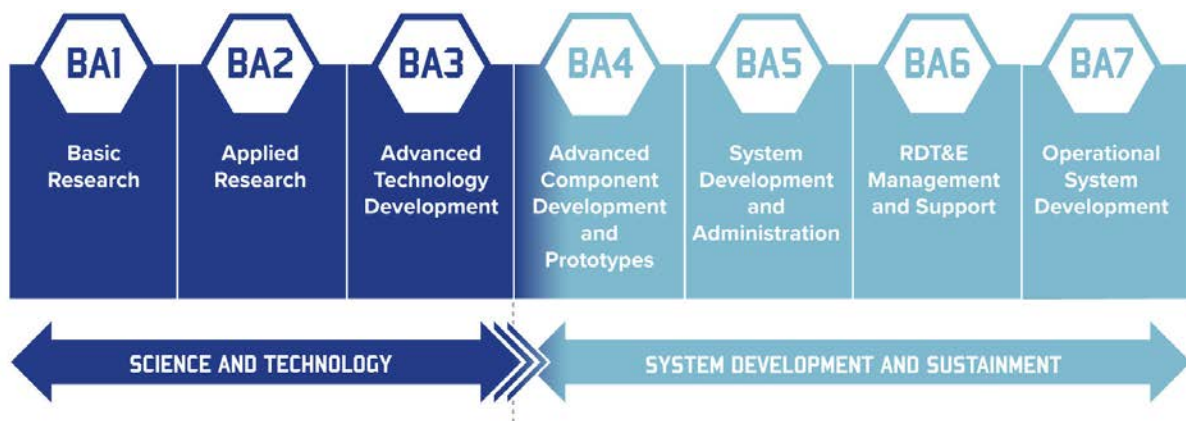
BA1
Basic Research

BA2
Applied Research

BA3
Advanced Technology Development

BA4
Advanced Component Development and Prototypes

BA5
System Development and Administration

BA6
RDT&E Management and Support

BA7
Operational System Development

SCIENCE AND TECHNOLOGY

SYSTEM DEVELOPMENT AND SUSTAINMENT